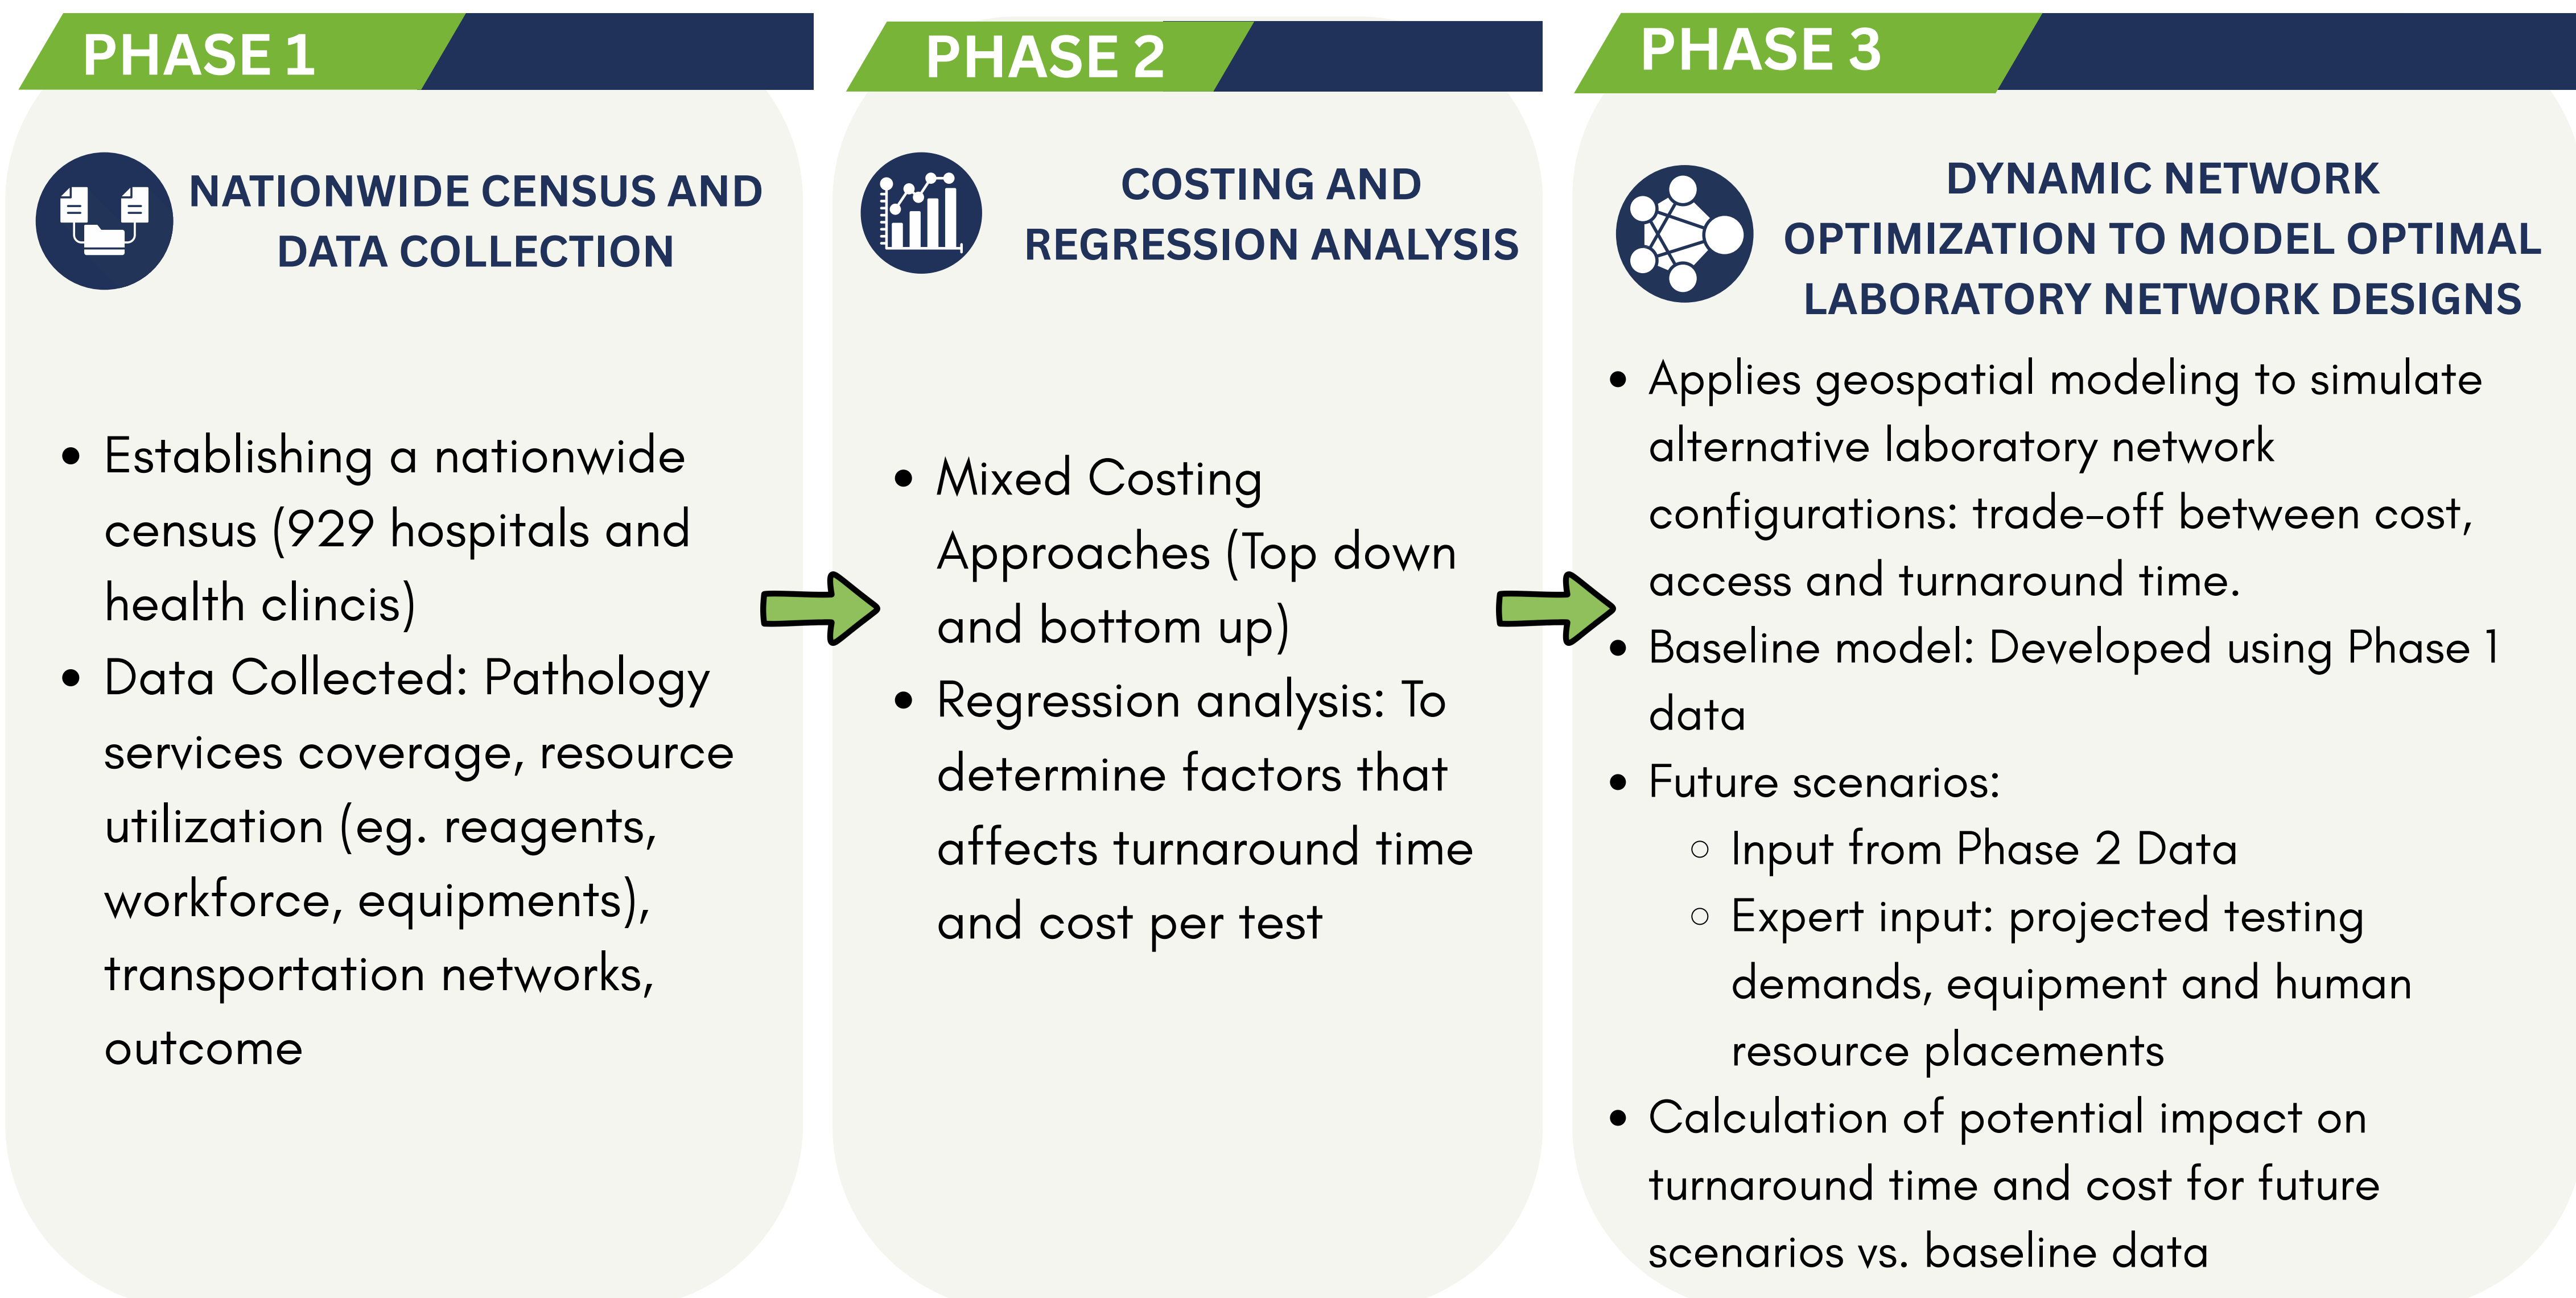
PHASE 1

NATIONWIDE CENSUS AND DATA COLLECTION

- Establishing a nationwide census (929 hospitals and health clincis)
- Data Collected: Pathology services coverage, resource utilization (eg. reagents, workforce, equipments), transportation networks, outcome

PHASE 2

COSTING AND REGRESSION ANALYSIS

- Mixed Costing Approaches (Top down and bottom up)
- Regression analysis: To determine factors that affects turnaround time and cost per test

PHASE 3

DYNAMIC NETWORK OPTIMIZATION TO MODEL OPTIMAL LABORATORY NETWORK DESIGNS

- Applies geospatial modeling to simulate alternative laboratory network configurations: trade-off between cost, access and turnaround time.
- Baseline model: Developed using Phase 1 data
- Future scenarios:
  - Input from Phase 2 Data
  - Expert input: projected testing demands, equipment and human resource placements
- Calculation of potential impact on turnaround time and cost for future scenarios vs. baseline data